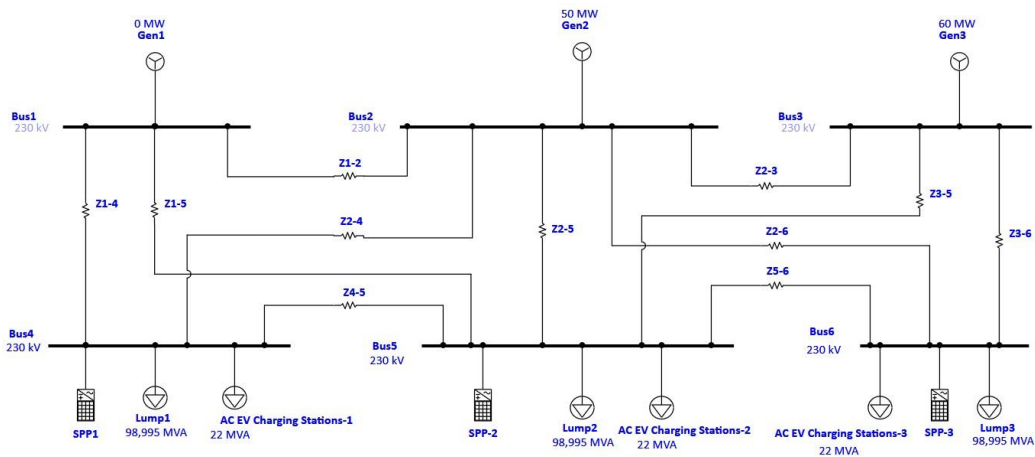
0 MW
Gen1

50 MW
Gen2

60 MW
Gen3

Bus1
230 kV

Bus2
230 kV

Bus3
230 kV

Z1-2

Z2-3

Z1-4

Z1-5

Z2-4

Z2-5

Z3-5

Z2-6

Z3-6

Z4-5

Z5-6

Bus4
230 kV

Bus5
230 kV

Bus6
230 kV

SPP1

Lump1
98,995 MVA

AC EV Charging Stations-1
22 MVA

SPP-2

Lump2
98,995 MVA

AC EV Charging Stations-2
22 MVA

AC EV Charging Stations-3
22 MVA

SPP-3

Lump3
98,995 MVA